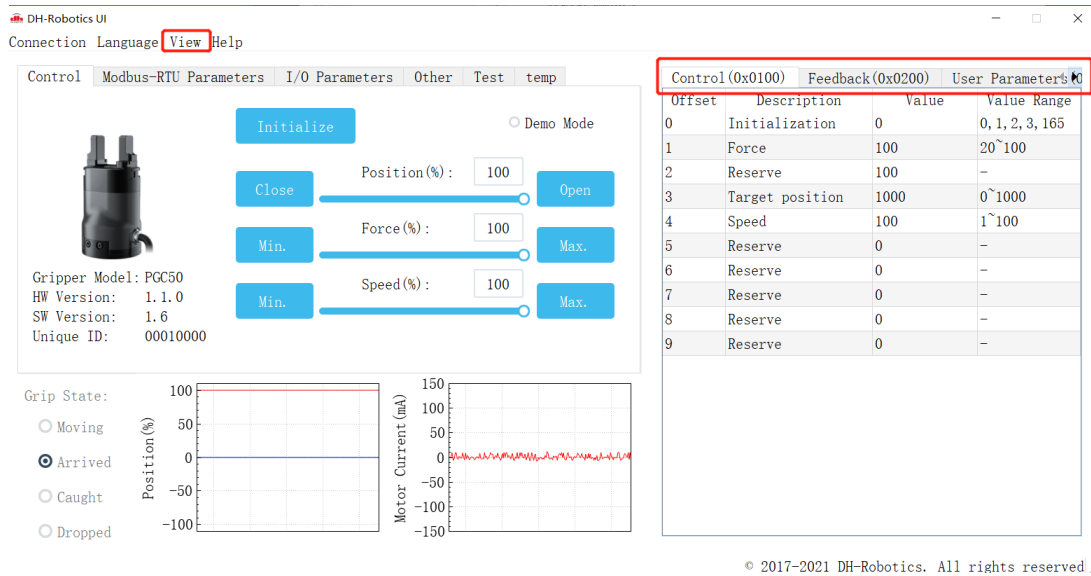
DH-Robotics UI

Connection Language View Help

Control | Modbus-RTU Parameters | I/O Parameters | Other | Test | temp

Initialize

Demo Mode

Close | Position(%): 100 | Open

Min. | Force(%): 100 | Max.

Min. | Speed(%): 100 | Max.

Gripper Model: PGC50
HW Version: 1.1.0
SW Version: 1.6
Unique ID: 00010000

Grip State:
Moving
Arrived
Caught
Dropped

Position(%)
100
50
0
−50
−100

Motor Current(mA)
150
100
50
0
−50
−100
−150

Control(0x0100) | Feedback(0x0200) | User Parameters(0

| Offset | Description | Value | Value Range |
|---|---|---|---|
| 0 | Initialization | 0 | 0,1,2,3,165 |
| 1 | Force | 100 | 20~100 |
| 2 | Reserve | 100 | - |
| 3 | Target position | 1000 | 0~1000 |
| 4 | Speed | 100 | 1~100 |
| 5 | Reserve | 0 | - |
| 6 | Reserve | 0 | - |
| 7 | Reserve | 0 | - |
| 8 | Reserve | 0 | - |
| 9 | Reserve | 0 | - |

© 2017-2021 DH-Robotics. All rights reserved